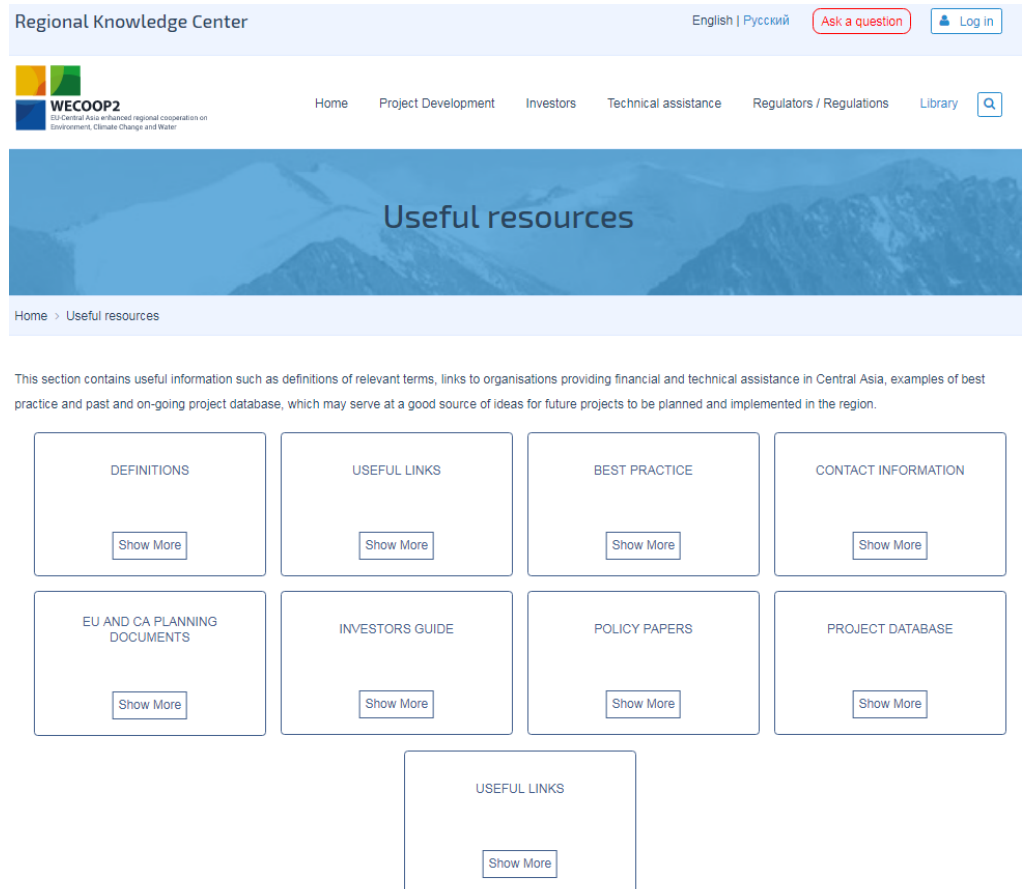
Regional Knowledge Center

English | Русский

Ask a question

Log in

WECOOP2
EU-Central Asia enhanced regional cooperation on Environment, Climate Change and Water

Home   Project Development   Investors   Technical assistance   Regulators / Regulations   Library

Useful resources

Home > Useful resources

This section contains useful information such as definitions of relevant terms, links to organisations providing financial and technical assistance in Central Asia, examples of best practice and past and on-going project database, which may serve at a good source of ideas for future projects to be planned and implemented in the region.

DEFINITIONS
Show More

USEFUL LINKS
Show More

BEST PRACTICE
Show More

CONTACT INFORMATION
Show More

EU AND CA PLANNING DOCUMENTS
Show More

INVESTORS GUIDE
Show More

POLICY PAPERS
Show More

PROJECT DATABASE
Show More

USEFUL LINKS
Show More